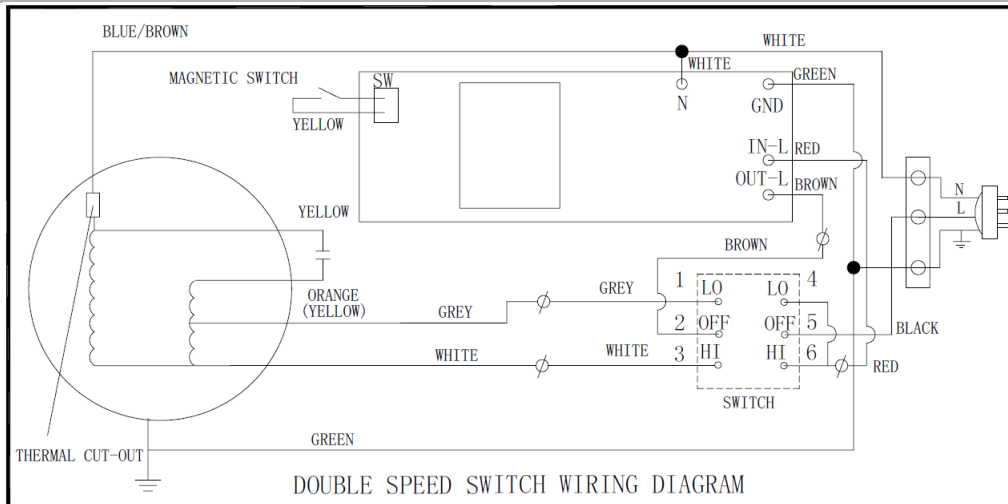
BLUE/BROWN
WHITE
WHITE
MAGNETIC SWITCH
SW
YELLOW
N
GREEN
GND
IN-L RED
OUT-L BROWN
N
L
YELLOW
BROWN
ORANGE (YELLOW)
GREY
GREY
1 LO
LO 4
2 OFF
OFF 5
BLACK
WHITE
WHITE
3 HI
HI 6
RED
SWITCH
GREEN
THERMAL CUT-OUT
DOUBLE SPEED SWITCH WIRING DIAGRAM